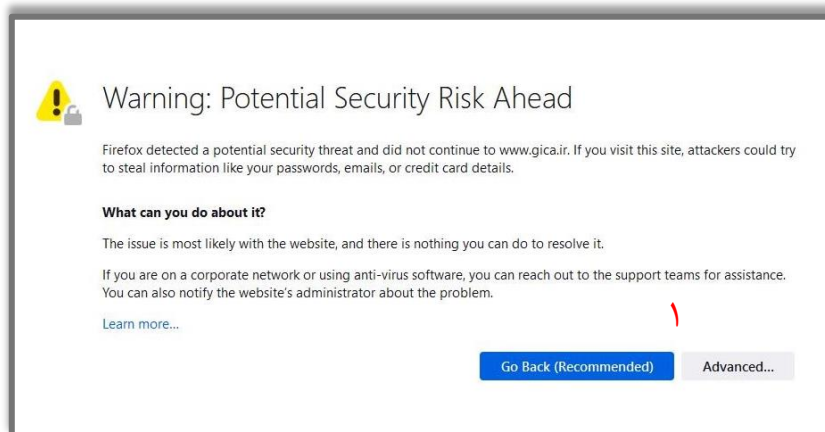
Warning: Potential Security Risk Ahead

Firefox detected a potential security threat and did not continue to www.gica.ir. If you visit this site, attackers could try to steal information like your passwords, emails, or credit card details.

What can you do about it?

The issue is most likely with the website, and there is nothing you can do to resolve it.

If you are on a corporate network or using anti-virus software, you can reach out to the support teams for assistance. You can also notify the website's administrator about the problem.

Learn more...

١

Go Back (Recommended)

Advanced...